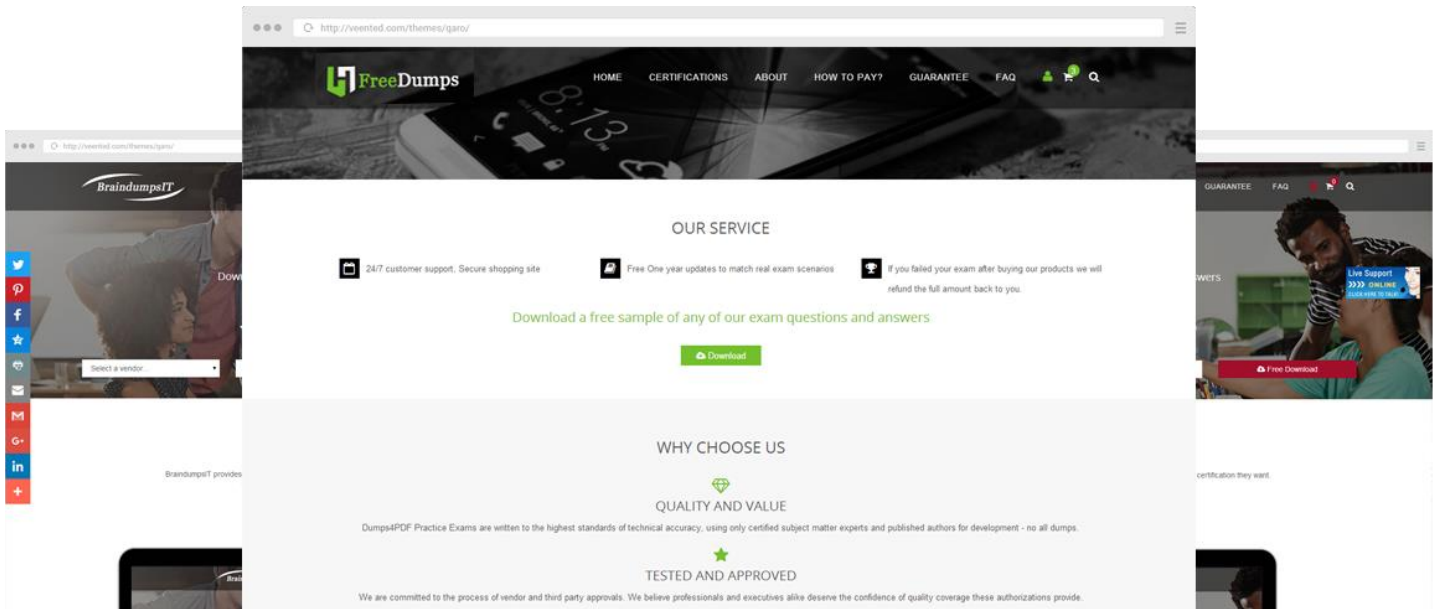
http://veented.com/themes/garo/

FreeDumps

HOME CERTIFICATIONS ABOUT HOW TO PAY? GUARANTEE FAQ

OUR SERVICE

24/7 customer support, Secure shopping site

Free One year updates to match real exam scenarios

If you failed your exam after buying our products we will refund the full amount back to you.

Download a free sample of any of our exam questions and answers

Download

WHY CHOOSE US

QUALITY AND VALUE

Dumps4PDF Practice Exams are written to the highest standards of technical accuracy, using only certified subject matter experts and published authors for development - no all dumps.

TESTED AND APPROVED

We are committed to the process of vendor and third party approvals. We believe professionals and executives alike deserve the confidence of quality coverage these authorizations provide.

http://veented.com/themes/garo/

BraindumpsIT

Dow

Select a vendor

BraindumpsIT provides

GUARANTEE FAQ

wers

Live Support
ONLINE

Free Download

certification they want